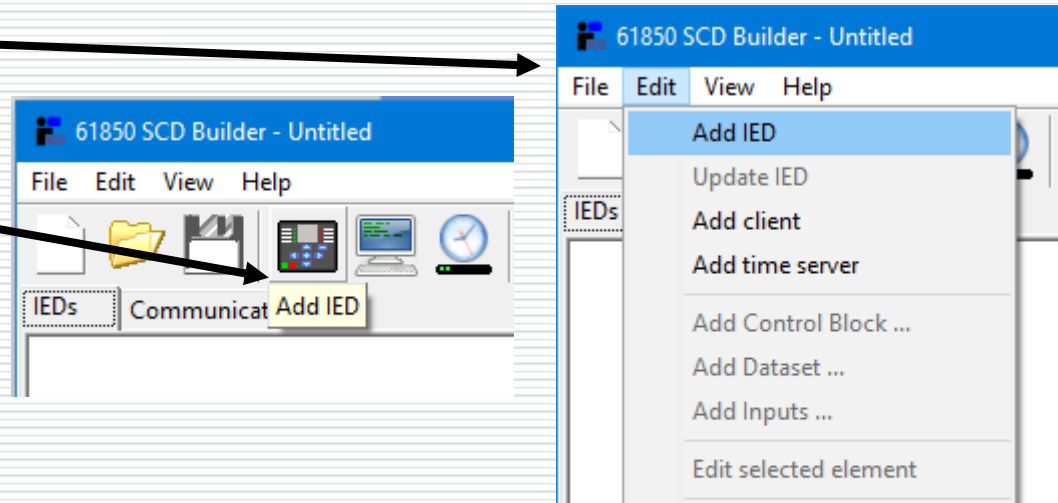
61850 SCD Builder - Untitled

File Edit View Help

IEDs Communicat

Add IED

61850 SCD Builder - Untitled

File Edit View Help

IEDs

Add IED
Update IED
Add client
Add time server
Add Control Block ...
Add Dataset ...
Add Inputs ...
Edit selected element